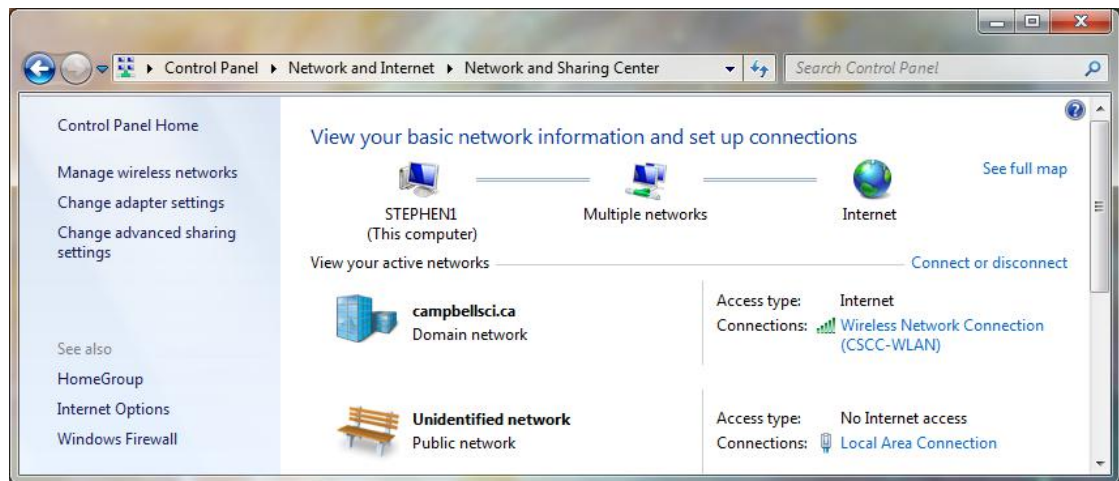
Control Panel ▸ Network and Internet ▸ Network and Sharing Center

Search Control Panel

Control Panel Home

Manage wireless networks

Change adapter settings

Change advanced sharing settings

See also

HomeGroup

Internet Options

Windows Firewall

View your basic network information and set up connections

See full map

STEPHEN1
(This computer)

Multiple networks

Internet

View your active networks

Connect or disconnect

campbellsci.ca
Domain network

Access type: Internet
Connections: Wireless Network Connection (CSCC-WLAN)

Unidentified network
Public network

Access type: No Internet access
Connections: Local Area Connection